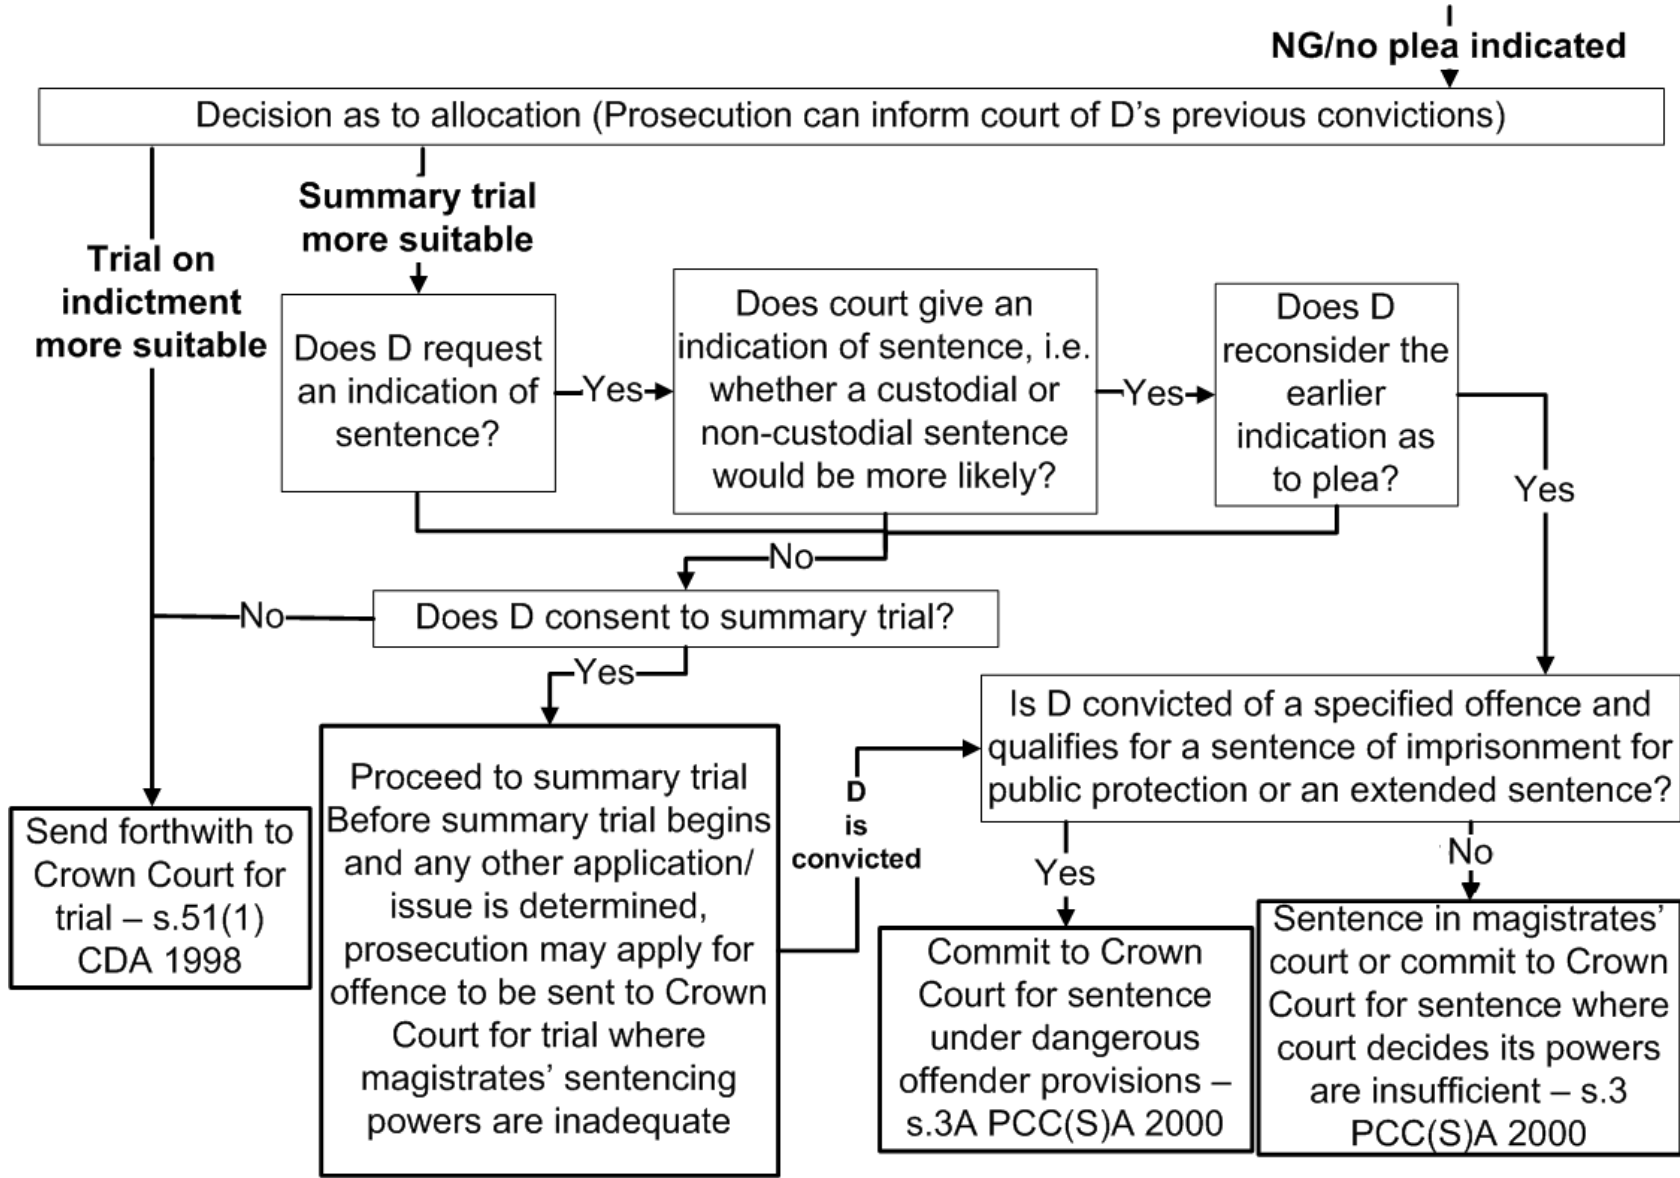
NG/no plea indicated

Decision as to allocation (Prosecution can inform court of D's previous convictions)

Trial on indictment more suitable

Summary trial more suitable

Does D request an indication of sentence?

Yes

Does court give an indication of sentence, i.e. whether a custodial or non-custodial sentence would be more likely?

Yes

Does D reconsider the earlier indication as to plea?

Yes

No

No

Does D consent to summary trial?

Yes

Send forthwith to Crown Court for trial – s.51(1) CDA 1998

Proceed to summary trial Before summary trial begins and any other application/ issue is determined, prosecution may apply for offence to be sent to Crown Court for trial where magistrates' sentencing powers are inadequate

D is convicted

Is D convicted of a specified offence and qualifies for a sentence of imprisonment for public protection or an extended sentence?

Yes

No

Commit to Crown Court for sentence under dangerous offender provisions – s.3A PCC(S)A 2000

Sentence in magistrates' court or commit to Crown Court for sentence where court decides its powers are insufficient – s.3 PCC(S)A 2000